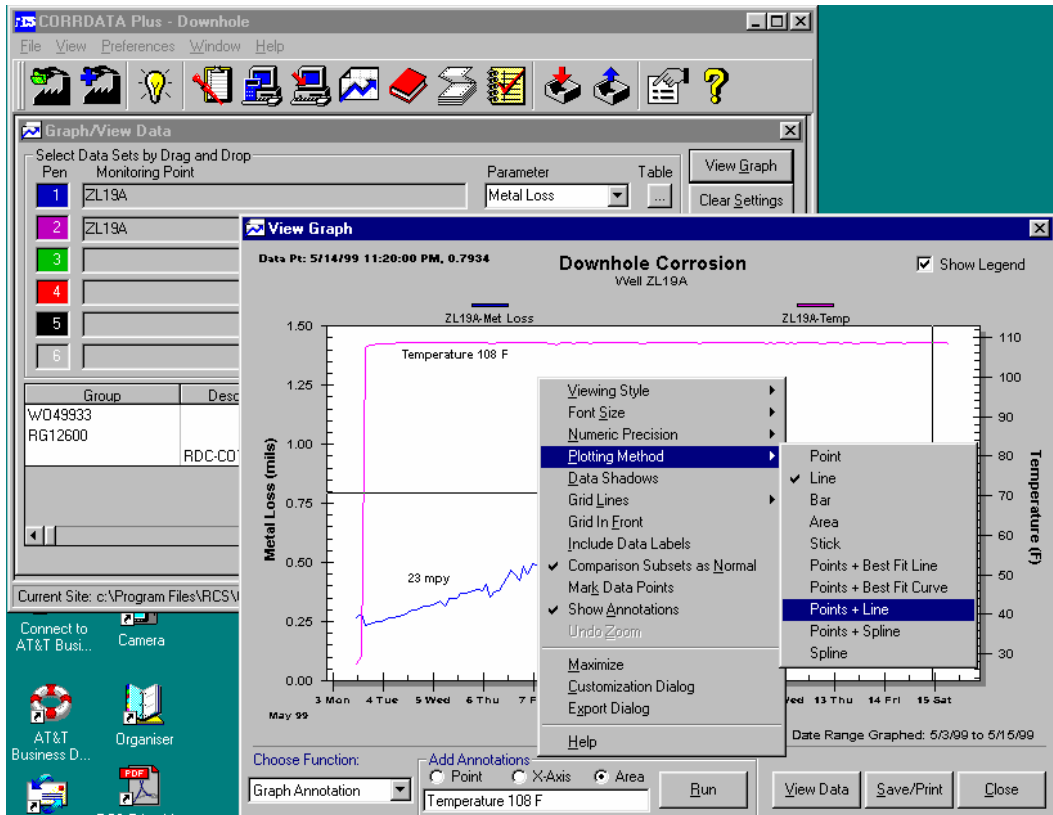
CORRDATA Plus - Downhole
File View Preferences Window Help

Graph/View Data
Select Data Sets by Drag and Drop
Pen Monitoring Point
1 ZL19A
2 ZL19A
3
4
5
6
Parameter
Metal Loss
Table
...
View Graph
Clear Settings

| Group | Desc |
|---|---|
| WO49933 | |
| RG12600 | |
| | RDC-CO |

Current Site: c:\Program Files\RCS\

Connect to AT&T Busi...
Camera
AT&T Business D...
Organiser
PDF

View Graph
Data Pt: 5/14/99 11:20:00 PM, 0.7934
Downhole Corrosion
Well ZL19A
Show Legend
ZL19A-Met Loss
ZL19A-Temp
Temperature 108 F
23 mpy
Metal Loss (mils)
Temperature (F)
1.50
1.25
1.00
0.75
0.50
0.25
0.00
110
100
90
80
70
60
50
40
30
3 Mon
4 Tue
5 Wed
6 Thu
7 F
May 99
Wed
13 Thu
14 Fri
15 Sat
Date Range Graphed: 5/3/99 to 5/15/99

Viewing Style
Font Size
Numeric Precision
Plotting Method
Data Shadows
Grid Lines
Grid In Front
Include Data Labels
Comparison Subsets as Normal
Mark Data Points
Show Annotations
Undo Zoom
Maximize
Customization Dialog
Export Dialog
Help

Point
Line
Bar
Area
Stick
Points + Best Fit Line
Points + Best Fit Curve
Points + Line
Points + Spline
Spline

Choose Function:
Graph Annotation
Add Annotations
Point
X-Axis
Area
Temperature 108 F
Run
View Data
Save/Print
Close